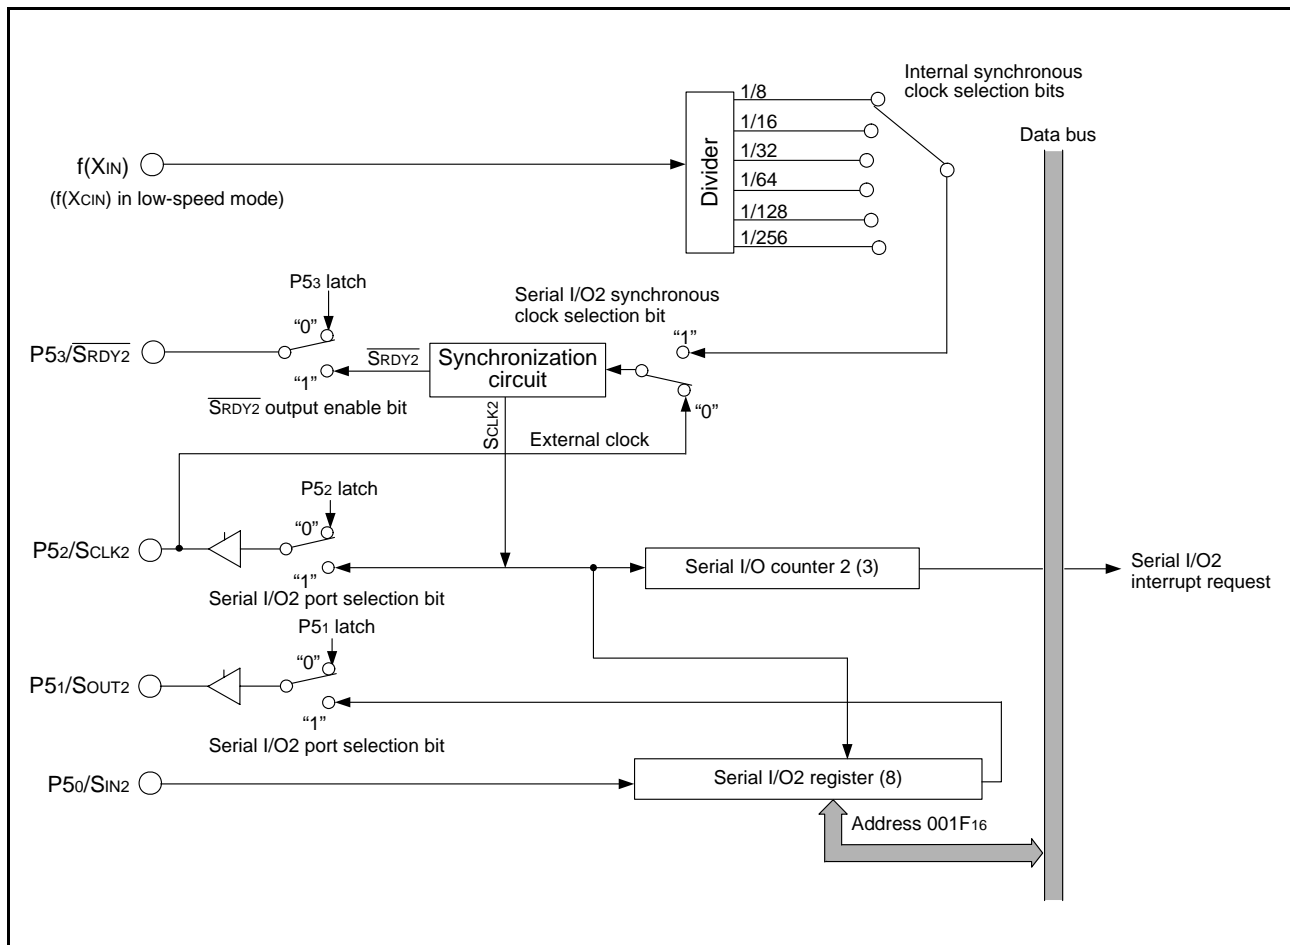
Internal synchronous clock selection bits

1/8
1/16
1/32
1/64
1/128
1/256

Divider

Data bus

f(XIN)
(f(XCIN) in low-speed mode)

P53 latch

Serial I/O2 synchronous clock selection bit

"0"
"1"

P53/$\overline{SRDY2}$

$\overline{SRDY2}$

Synchronization circuit

"1"
$\overline{SRDY2}$ output enable bit

SCLK2

"0"

External clock

P52 latch

"0"

P52/SCLK2

"1"
Serial I/O2 port selection bit

Serial I/O counter 2 (3)

Serial I/O2 interrupt request

P51 latch

"0"

P51/SOUT2

"1"
Serial I/O2 port selection bit

P50/SIN2

Serial I/O2 register (8)

Address 001F16